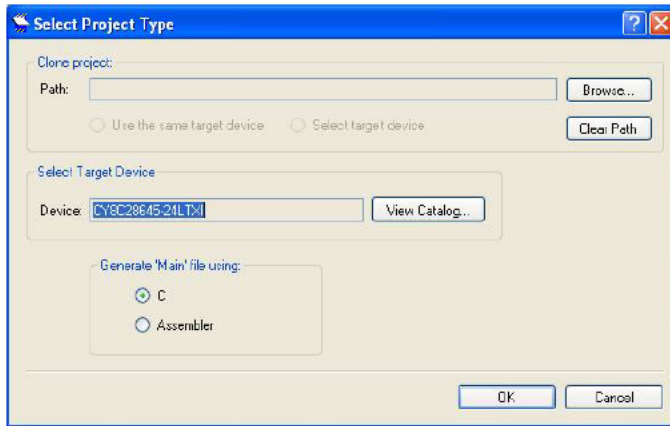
Select Project Type

Clone project:

Path:

Browse...

Use the same target device

Select target device

Clear Path

Select Target Device

Device: CY8C28645-24LTXI

View Catalog...

Generate 'Main' file using:

C

Assembler

OK

Cancel